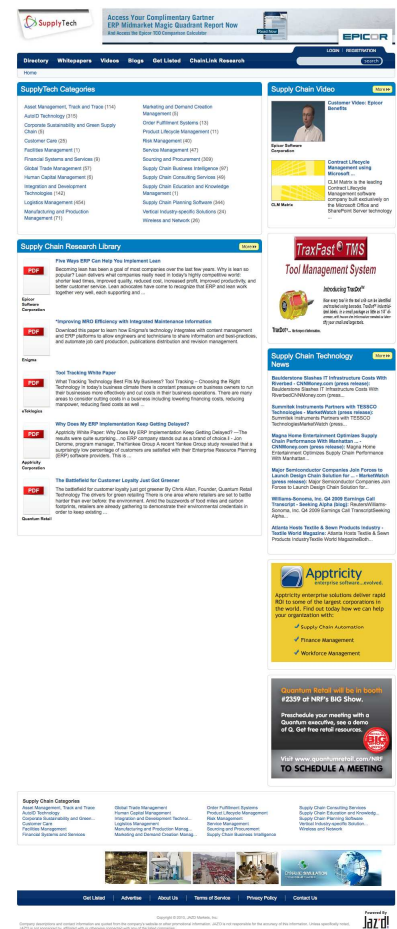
SupplyTech

Access Your Complimentary Gartner ERP Midmarket Magic Quadrant Report Now
And Access the Epicor TCO Comparison Calculator

EPICOR

LOGIN | REGISTRATION

Directory Whitepapers Videos Blogs Get Listed ChainLink Research

search

Home

SupplyTech Categories

Asset Management, Track and Trace (114)
AutoID Technology (315)
Corporate Sustainability and Green Supply Chain (5)
Customer Care (25)
Facilities Management (1)
Financial Systems and Services (8)
Global Trade Management (57)
Human Capital Management (8)
Integration and Development Technologies (142)
Logistics Management (404)
Manufacturing and Production Management (71)

Marketing and Demand Creation Management (0)
Order Fulfillment Systems (13)
Product Lifecycle Management (71)
Risk Management (40)
Service Management (47)
Sourcing and Procurement (309)
Supply Chain Business Intelligence (97)
Supply Chain Consulting Services (49)
Supply Chain Education and Knowledge Management (1)
Supply Chain Planning Software (344)
Vertical Industry-specific Solutions (24)
Wireless and Network (26)

Supply Chain Video

Customer Video: Epicor Benefits

Epicor Software Corporation

Contract Lifecycle Management using Microsoft ...

CLM Matrix is the leading Contract Lifecycle Management software company built exclusively on the Microsoft Office and SharePoint Server technology ...

CLM Matrix

Supply Chain Research Library

More

Five Ways ERP Can Help You Implement Lean
Becoming lean has been a goal of most companies over the last few years. Why is lean so popular? Lean delivers what companies really need in today's highly competitive world: shorter lead times, improved quality, reduced cost, increased profit, improved productivity, and better customer service. Lean advocates have come to recognize that ERP and lean work together very well, each supporting and ...

Epicor Software Corporation

*Improving MRO Efficiency with Integrated Maintenance Information
Download this paper to learn how Enigma's technology integrates with content management and ERP platforms to allow engineers and technicians to share information and best-practices, and automate job card production, publications distribution and revision management.

Enigma

Tool Tracking White Paper
What Tracking Technology Best Fits My Business? Tool Tracking – Choosing the Right Technology In today's business climate there is constant pressure on business owners to run their businesses more effectively and cut costs in their business operations. There are many areas to consider cutting costs in a business including lowering financing costs, reducing manpower, reducing fixed costs as well ...

eTeklogics

Why Does My ERP Implementation Keep Getting Delayed?
Apptricity White Paper: Why Does My ERP Implementation Keep Getting Delayed? —"The results were quite surprising... no ERP company stands out as a brand of choice.ll - Jon Dorrome, program manager, TheYankee Group A recent Yankee Group study revealed that a surprisingly low percentage of customers are satisfied with their Enterprise Resource Planning (ERP) software providers. This is ...

Apptricity Corporation

The Battlefield for Customer Loyalty Just Got Greener
The battlefield for customer loyalty just got greener By Chris Allen, Founder, Quantum Retail Technology The drivers for green retailing There is one area where retailers are set to battle harder than ever before: the environment. Amid the buzzwords of food miles and carbon footprints, retailers are already gathering to demonstrate their environmental credentials in order to keep existing ...

Quantum Retail

TraxFast TMS
Tool Management System
Introducing TracDot™

TracDot™ - Technologies of Multimedia

Supply Chain Technology News

More

Beudemions Slashes IT Infrastructure Costs with Riverbed - CNNMoney.com (press release)
Beudemions Slashes IT Infrastructure Costs With RiverbedCNNMoney.com (press ...

Summitek Instruments Partners with TESSCO Technologies - MarketWatch (press release)
Summitek Instruments Partners with TESSCO TechnologiesMarketWatch (press ...

Magna Home Entertainment Optimizes Supply Chain Performance With Manhattan ... - CNNMoney.com (press release)
Magna Home Entertainment Optimizes Supply Chain Performance With Manhattan ...

Major Semiconductor Companies Join Forces to Launch Design Chain Solution for ... - MarketWatch (press release)
Major Semiconductor Companies Join Forces to Launch Design Chain Solution for...

Williams-Sonoma, Inc. Q4 2009 Earnings Call Transcript - Seeking Alpha (blog)
Reuters Williams-Sonoma, Inc. Q4 2009 Earnings Call TranscriptSeeking Alpha...

Atlanta Hosts Textile & Sewn Products Industry - Textile World Magazine
Atlanta Hosts Textile & Sewn Products IndustryTextile World MagazineBoth...

Apptricity
enterprise software...evolved.
Apptricity enterprise solutions deliver rapid ROI to some of the largest corporations in the world. Find out today how we can help your organization with:
Supply Chain Automation
Finance Management
Workforce Management

Quantum Retail will be in booth #2359 at NRF's BIG Show.
Preschedule your meeting with a Quantum executive, see a demo of Q, get free retail resources.
Visit www.quantumretail.com/NRF
TO SCHEDULE A MEETING

Supply Chain Categories

Asset Management, Track and Trace
AutoID Technology
Corporate Sustainability and Green...
Customer Care
Facilities Management
Financial Systems and Services

Global Trade Management
Human Capital Management
Integration and Development Technol...
Logistics Management
Manufacturing and Production Manag...
Marketing and Demand Creation Manag...

Order Fulfillment Systems
Product Lifecycle Management
Risk Management
Service Management
Sourcing and Procurement
Supply Chain Business Intelligence

Supply Chain Consulting Services
Supply Chain Education and Knowledg...
Supply Chain Planning Software
Vertical Industry-specific Solution...
Wireless and Network

Get Listed | Advertise | About Us | Terms of Service | Privacy Policy | Contact Us

Copyright © 2010, JAZD Markets, Inc.

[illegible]

Powered By
Jaz d!